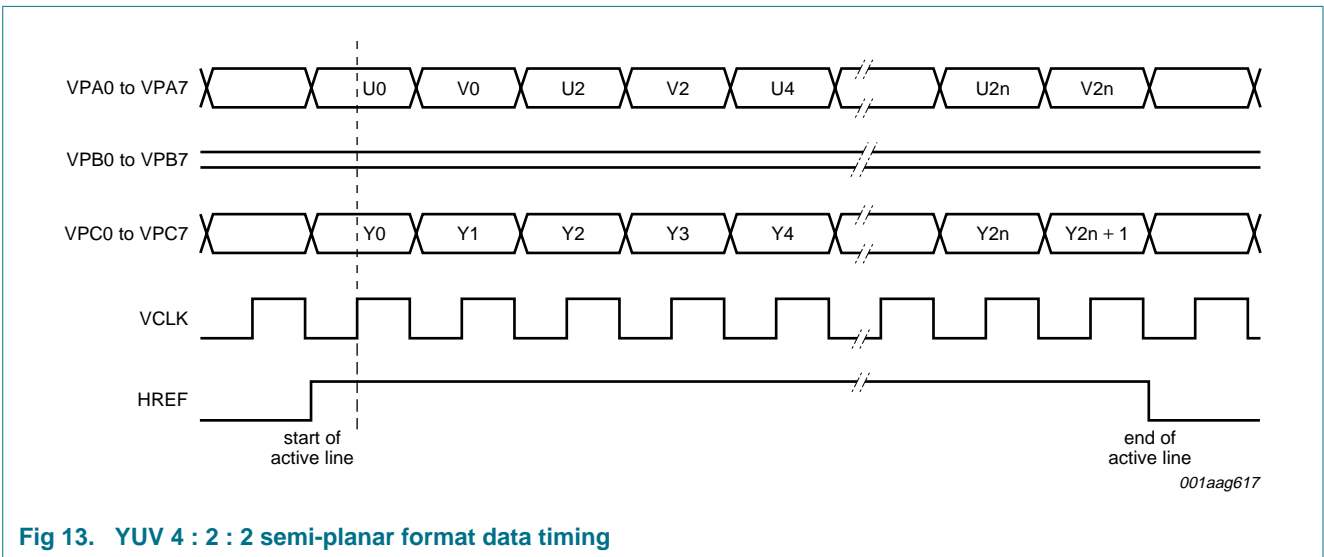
VPA0 to VPA7
U0
V0
U2
V2
U4
U2n
V2n

VPB0 to VPB7

VPC0 to VPC7
Y0
Y1
Y2
Y3
Y4
Y2n
Y2n + 1

VCLK

HREF

start of active line

end of active line

001aag617

Fig 13. YUV 4 : 2 : 2 semi-planar format data timing